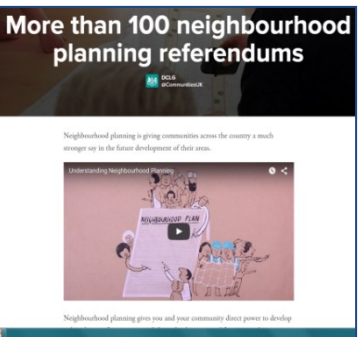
More than 100 neighbourhood planning referendums

DCLG
@CommunitiesUK

Neighbourhood planning is giving communities across the country a much stronger say in the future development of their areas.

Understanding Neighbourhood Planning

NEIGHBOURHOOD PLAN

Neighbourhood planning gives you and your community direct power to develop